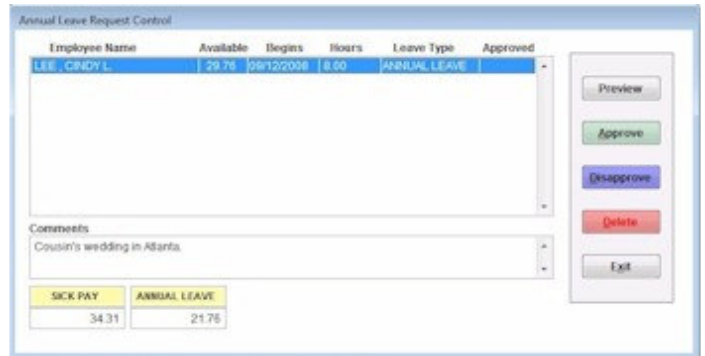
Annual Leave Request Control

| Employee Name | Available | Begins | Hours | Leave Type | Approved |
|---|---|---|---|---|---|
| LEE , CINDY L. | 29.76 | 09/12/2008 | 8.00 | ANNUAL LEAVE | |

Comments
Cousin's wedding in Atlanta.

| SICK PAY | ANNUAL LEAVE |
|---|---|
| 34.31 | 21.76 |

Preview
Approve
Disapprove
Delete
Exit